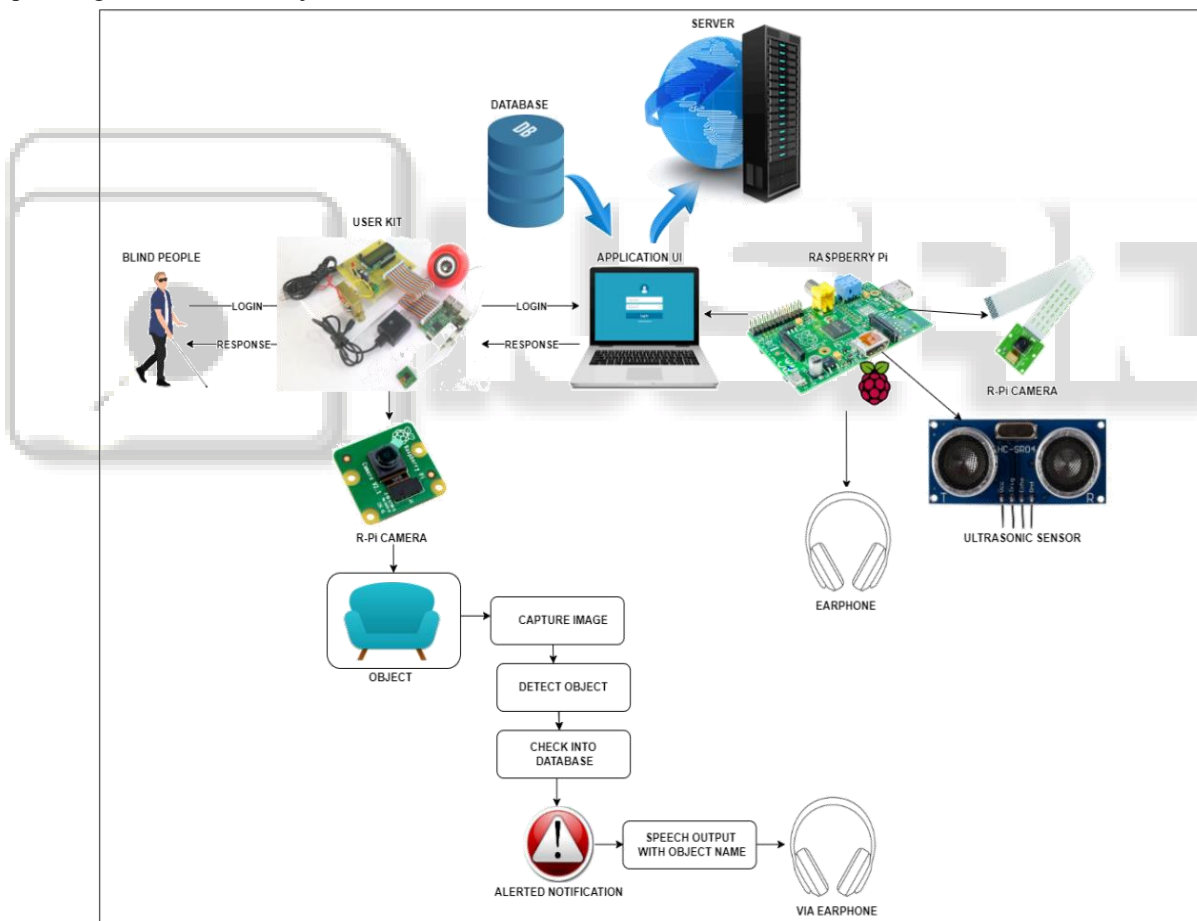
SERVER

DATABASE

DB

USER KIT

BLIND PEOPLE

LOGIN

RESPONSE

APPLICATION UI

LOGIN

RESPONSE

RASPBERRY Pi

R-Pi CAMERA

HC-SR04

T

R

ULTRASONIC SENSOR

EARPHONE

R-Pi CAMERA

OBJECT

CAPTURE IMAGE

DETECT OBJECT

CHECK INTO DATABASE

ALERTED NOTIFICATION

SPEECH OUTPUT WITH OBJECT NAME

VIA EARPHONE